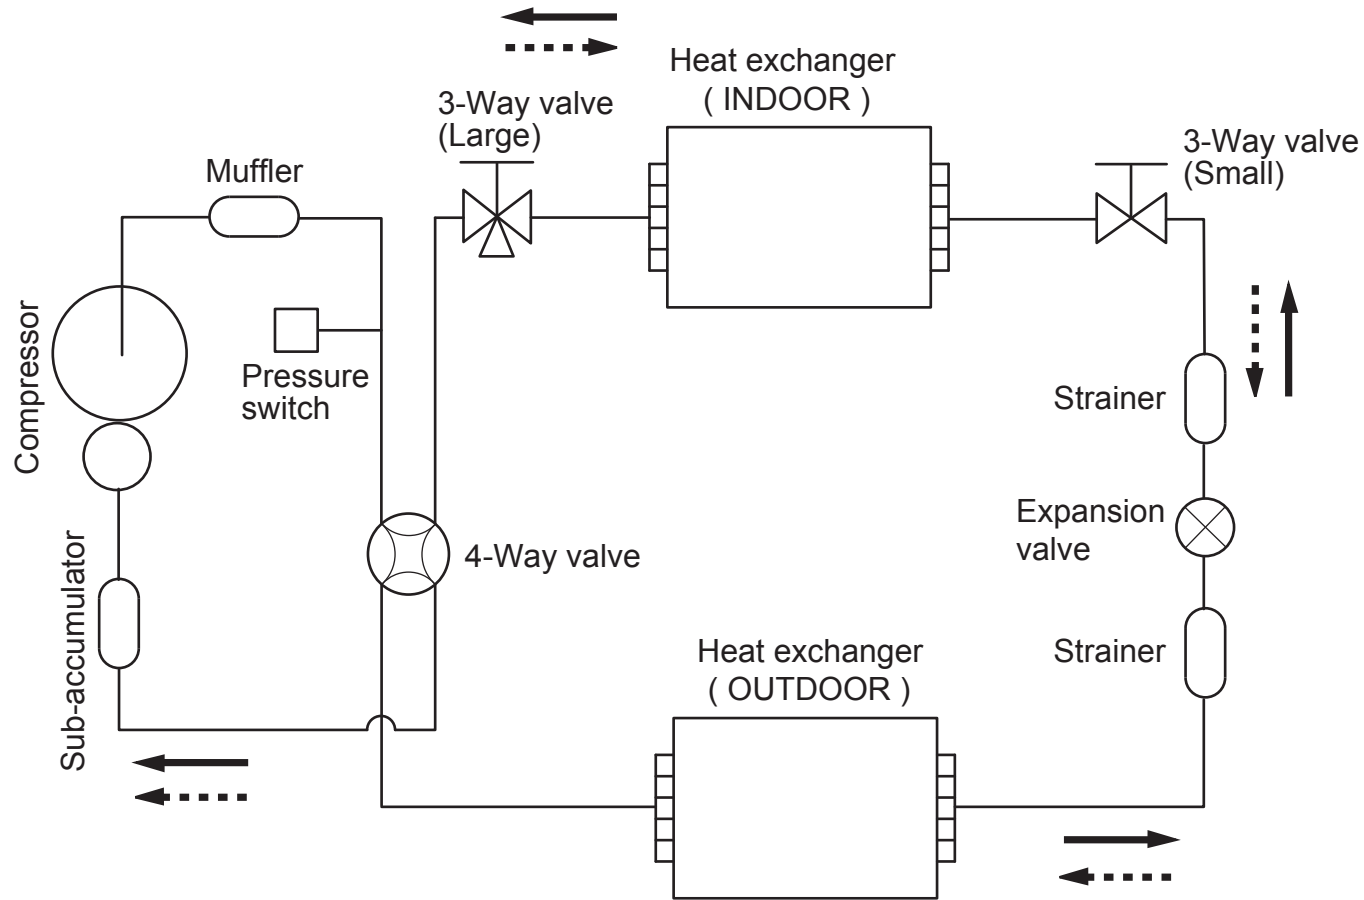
Heat exchanger
( INDOOR )

3-Way valve
(Large)

3-Way valve
(Small)

Muffler

Compressor

Pressure
switch

Strainer

Expansion
valve

4-Way valve

Sub-accumulator

Strainer

Heat exchanger
( OUTDOOR )